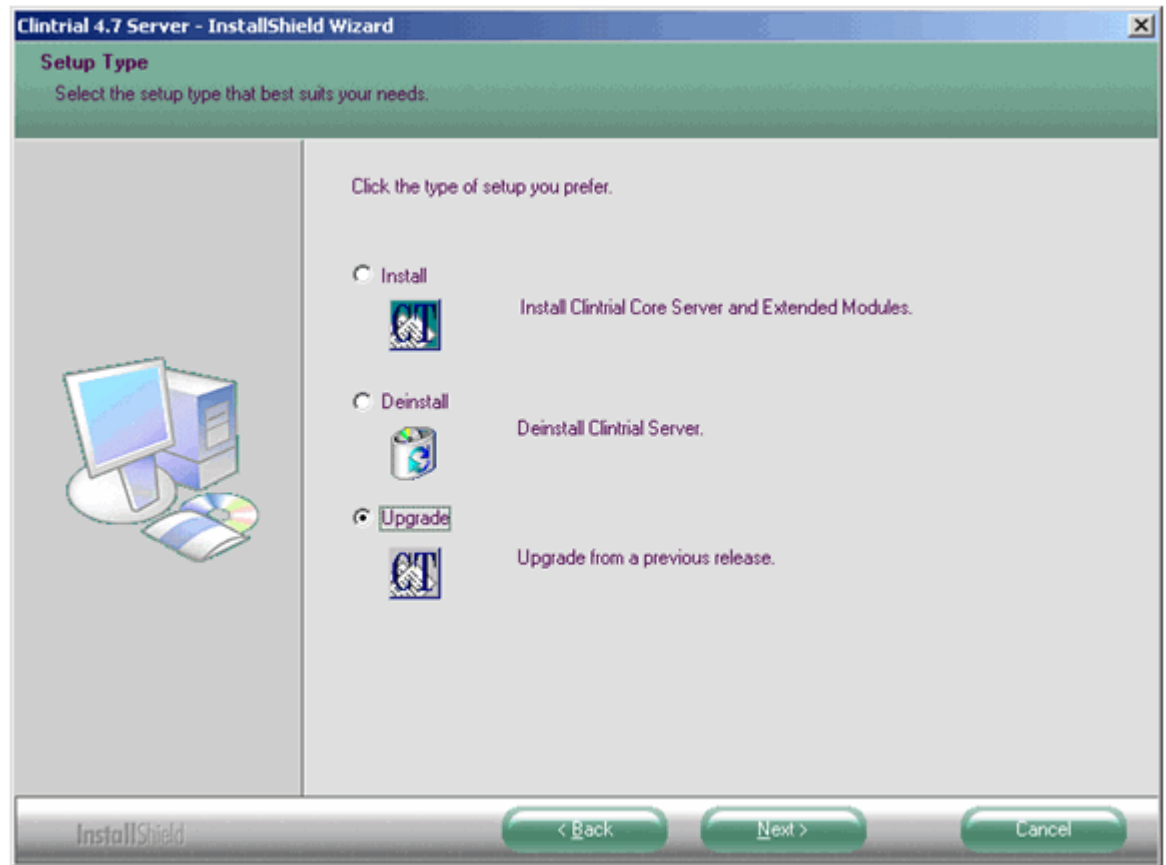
Clintrial 4.7 Server - InstallShield Wizard

Setup Type

Select the setup type that best suits your needs.

Click the type of setup you prefer.

Install

CT

Install Clintrial Core Server and Extended Modules.

Deinstall

Deinstall Clintrial Server.

Upgrade

CT

Upgrade from a previous release.

InstallShield

< Back

Next >

Cancel